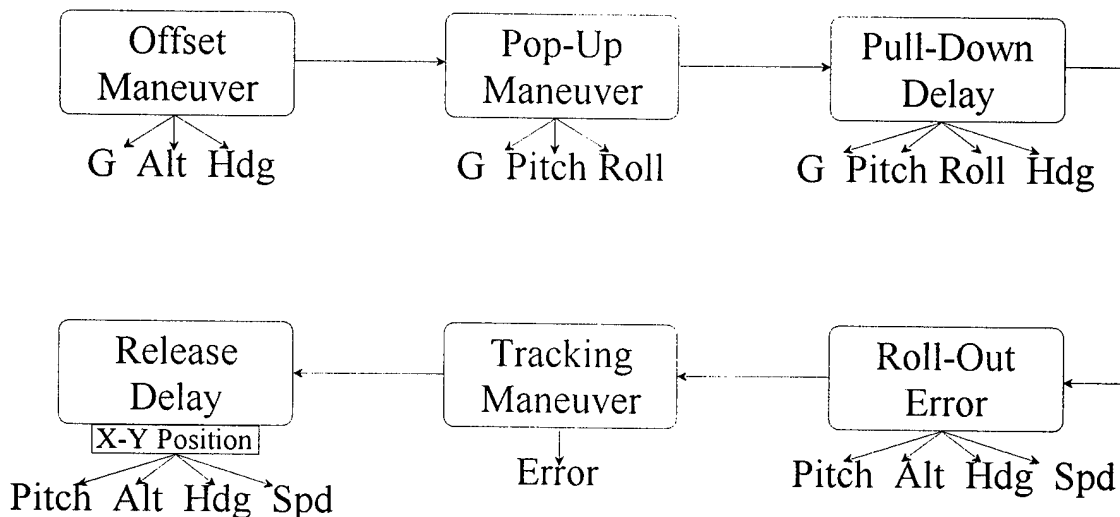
Offset Maneuver

G Alt Hdg

Pop-Up Maneuver

G Pitch Roll

Pull-Down Delay

G Pitch Roll Hdg

Release Delay

X-Y Position

Pitch Alt Hdg Spd

Tracking Maneuver

Error

Roll-Out Error

Pitch Alt Hdg Spd